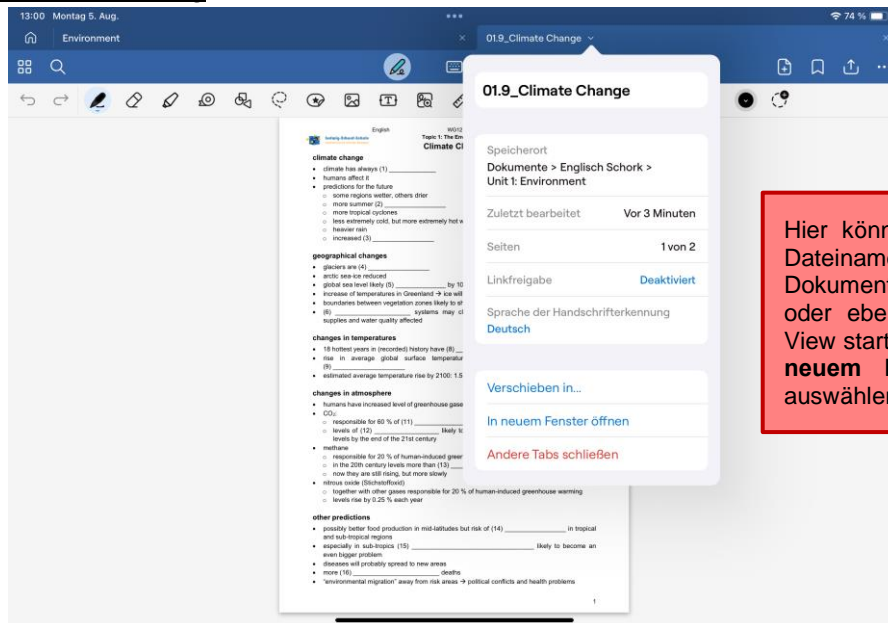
13:00 Montag 5. Aug.

74 %

Environment

01.9_Climate Change

01.9_Climate Change

Speicherort
Dokumente > Englisch Schork > Unit 1: Environment

Zuletzt bearbeitet Vor 3 Minuten

Seiten 1 von 2

Linkfreigabe Deaktiviert

Sprache der Handschrifterkennung
Deutsch

Verschieben in...

In neuem Fenster öffnen

Andere Tabs schließen

Hier könn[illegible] Dateiname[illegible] Dokument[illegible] oder ebe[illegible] View start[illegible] **neuem** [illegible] auswähle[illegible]

English WG12
Topic 1: The En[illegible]
Climate C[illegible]

climate change
• climate has always (1) ____________
• humans affect it
• predictions for the future
○ some regions wetter, others drier
○ more summer (2) ____________
○ more tropical cyclones
○ less extremely cold, but more extremely hot w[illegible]
○ heavier rain
○ increased (3) ____________

geographical changes
• glaciers are (4) ____________
• arctic sea-ice reduced
• global sea level likely (5) ____________ by 10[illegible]
• increase of temperatures in Greenland → ice will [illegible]
• boundaries between vegetation zones likely to sh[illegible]
• (6) ____________ systems may cl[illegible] supplies and water quality affected

changes in temperatures
• 18 hottest years in (recorded) history have (8) ____
• rise in average global surface temperatur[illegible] (9) ____________
• estimated average temperature rise by 2100: 1.5 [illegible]

changes in atmosphere
• humans have increased level of greenhouse gase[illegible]
• $CO_2$:
○ responsible for 60 % of (11) ____________
○ levels of (12) ____________ likely t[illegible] levels by the end of the 21st century
• methane
○ responsible for 20 % of human-induced gree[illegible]
○ in the 20th century levels more than (13) ____
○ now they are still rising, but more slowly
• nitrous oxide (Stickstoffoxid)
○ together with other gases responsible for 20 % of human-induced greenhouse warming
○ levels rise by 0.25 % each year

other predictions
• possibly better food production in mid-latitudes but risk of (14) ____________ in tropical and sub-tropical regions
• especially in sub-tropics (15) ____________ likely to become an even bigger problem
• diseases will probably spread to new areas
• more (16) ____________ deaths
• "environmental migration" away from risk areas → political conflicts and health problems

1